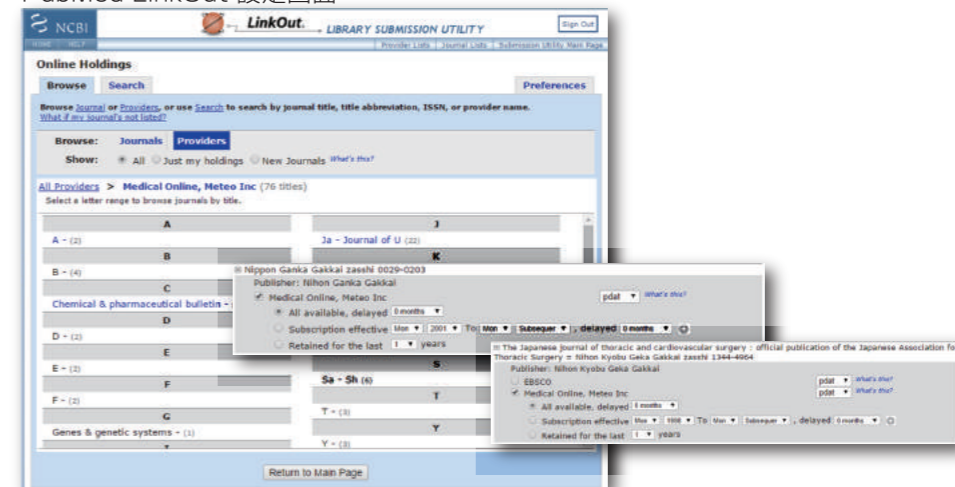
PubMed LinkOut 設定画面

NCBI
HOME HELP
LinkOut LIBRARY SUBMISSION UTILITY
Sign Out
Provider Lists | Journal Lists | Submission Utility Main Page

Online Holdings
Browse Search Preferences

Browse Journal or Providers, or use Search to search by journal title, title abbreviation, ISSN, or provider name.
What if my journal's not listed?

Browse: Journals Providers
Show: All Just my holdings New Journals What's this?

All Providers > Medical Online, Meteo Inc (76 titles)
Select a letter range to browse journals by title.

A
A - (2)
B
B - (4)
C
Chemical & pharmaceutical bulletin -
D
D - (2)
E
E - (2)
F
F - (2)
G
Genes & genetic systems - (1)

J
Ja - Journal of U (22)
K
S
Sa - Sh (6)
T
T - (3)
Y
Y - (3)

Return to Main Page

Nippon Ganka Gakkai zasshi 0029-0203
Publisher: Nihon Ganka Gakkai
Medical Online, Meteo Inc pdat What's this?
All available, delayed 0 months
Subscription effective Mon 2001 To Mon Subsequer , delayed 0 months
Retained for the last 1 years

The Japanese journal of thoracic and cardiovascular surgery : official publication of the Japanese Association for Thoracic Surgery = Nihon Kyobu Geka Gakkai zasshi 1344-4964
Publisher: Nihon Kyobu Geka Gakkai
EBSCO pdat What's this?
Medical Online, Meteo Inc pdat What's this?
All available, delayed 0 months
Subscription effective Mon 1998 To Mon Subsequer , delayed 0 months
Retained for the last 1 years